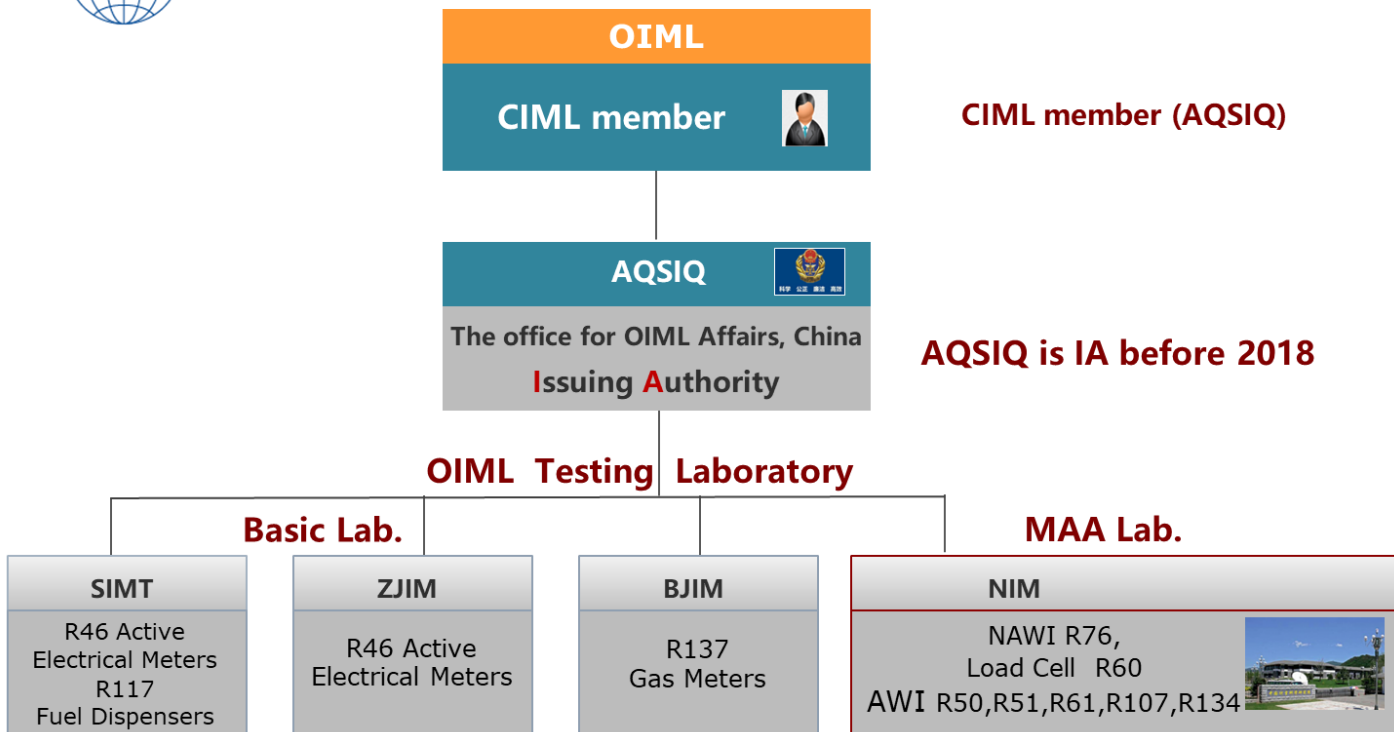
OIML

CIML member

CIML member (AQSIQ)

AQSIQ

科学 公正 廉洁 高效

The office for OIML Affairs, China

Issuing Authority

AQSIQ is IA before 2018

OIML Testing Laboratory

Basic Lab.

MAA Lab.

SIMT

R46 Active Electrical Meters R117 Fuel Dispensers

ZJIM

R46 Active Electrical Meters

BJIM

R137 Gas Meters

NIM

NAWI R76, Load Cell R60 AWI R50,R51,R61,R107,R134